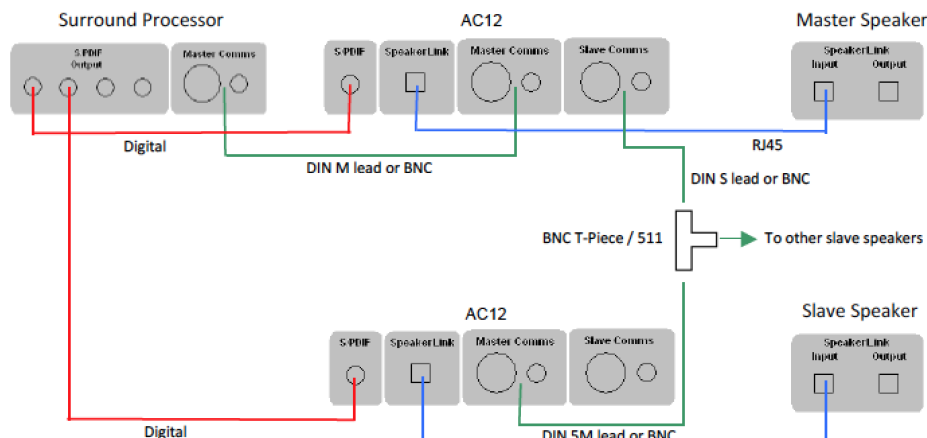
Surround Processor

S-PDIF Output

Master Comms

AC12

S-PDIF

SpeakerLink

Master Comms

Slave Comms

Master Speaker

SpeakerLink

Input

Output

Digital

DIN M lead or BNC

RJ45

DIN S lead or BNC

BNC T-Piece / 511

To other slave speakers

AC12

S-PDIF

SpeakerLink

Master Comms

Slave Comms

Slave Speaker

SpeakerLink

Input

Output

Digital

DIN 5M lead or BNC